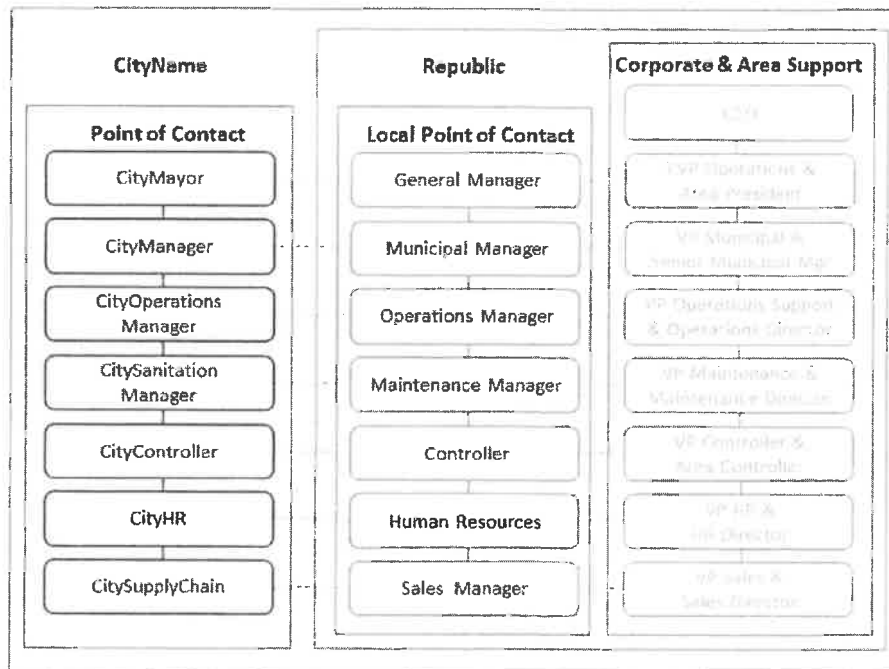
CityName

Point of Contact

CityMayor

CityManager

CityOperations Manager

CitySanitation Manager

CityController

CityHR

CitySupplyChain

Republic

Local Point of Contact

General Manager

Municipal Manager

Operations Manager

Maintenance Manager

Controller

Human Resources

Sales Manager

Corporate & Area Support

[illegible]

EVP Operations & Area President

VP Municipal & Senior Municipal Mgr

VP Operations Support & Operations Director

VP Maintenance & Maintenance Director

VP Controller & Area Controller

VP HR & HR Director

VP Sales & Sales Director